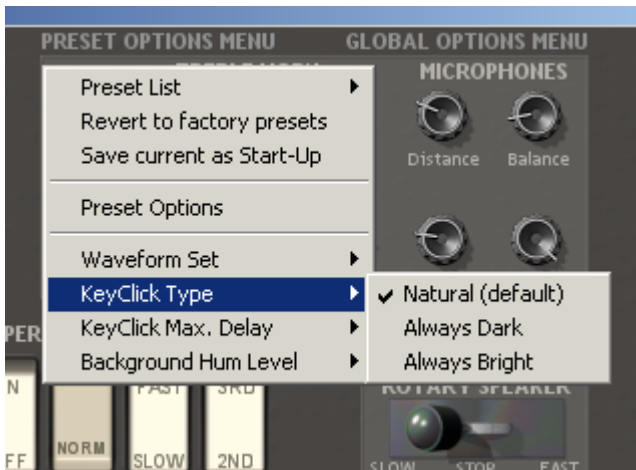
PRESET OPTIONS MENU
GLOBAL OPTIONS MENU
MICROPHONES

Preset List
Revert to factory presets
Save current as Start-Up

Preset Options

Waveform Set
KeyClick Type
KeyClick Max. Delay
Background Hum Level

Distance
Balance

Natural (default)
Always Dark
Always Bright

PER
N
FF
NORM
FAST
SLOW
3RD
2ND
ROTARY SPEAKER
SLOW
STOP
FAST